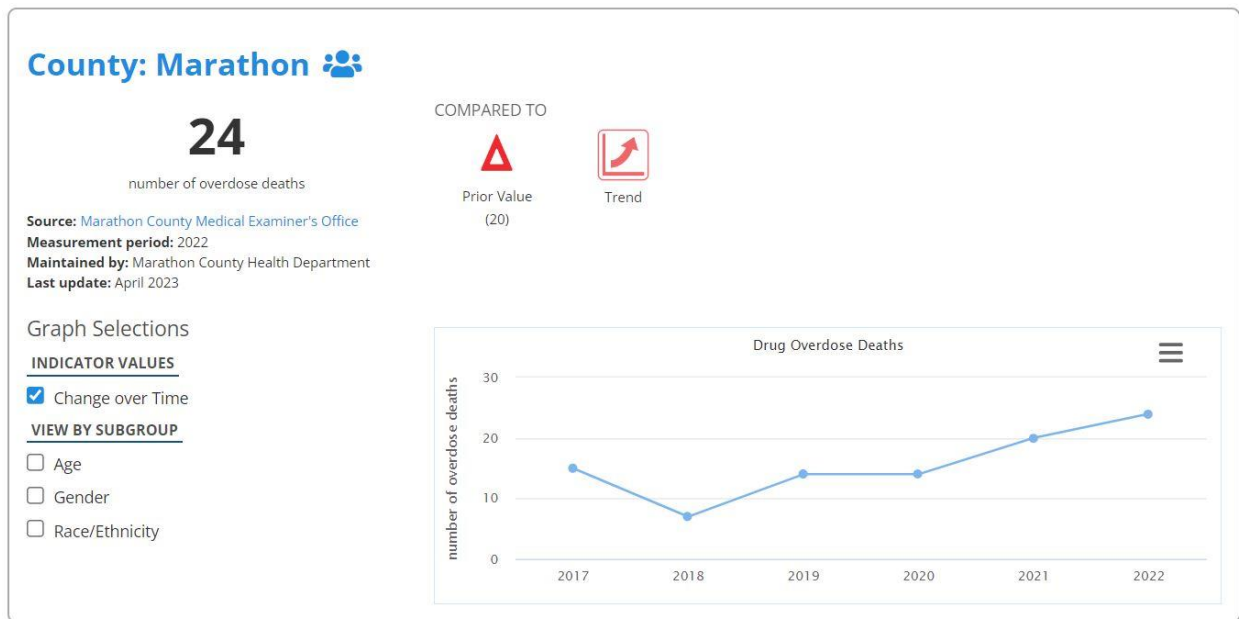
County: Marathon

24

number of overdose deaths

**Source:** Marathon County Medical Examiner's Office
**Measurement period:** 2022
**Maintained by:** Marathon County Health Department
**Last update:** April 2023

COMPARED TO

Prior Value (20)

Trend

Graph Selections

INDICATOR VALUES

☑ Change over Time

VIEW BY SUBGROUP

☐ Age

☐ Gender

☐ Race/Ethnicity

Drug Overdose Deaths

number of overdose deaths

30
20
10
0

2017 2018 2019 2020 2021 2022